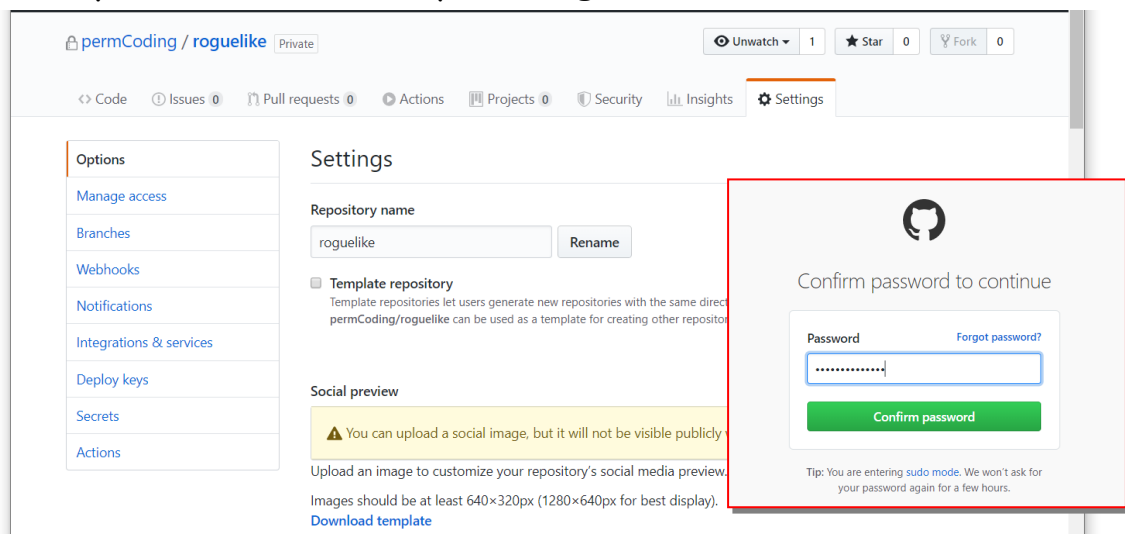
permCoding / roguelike Private

Unwatch 1 Star 0 Fork 0

Code Issues 0 Pull requests 0 Actions Projects 0 Security Insights Settings

Options
Manage access
Branches
Webhooks
Notifications
Integrations & services
Deploy keys
Secrets
Actions

Settings

Repository name

roguelike Rename

Template repository
Template repositories let users generate new repositories with the same direct
permCoding/roguelike can be used as a template for creating other repositor

Social preview

You can upload a social image, but it will not be visible publicly

Upload an image to customize your repository's social media preview.

Images should be at least 640×320px (1280×640px for best display).
Download template

Confirm password to continue

Password Forgot password?

••••••••••••••

Confirm password

Tip: You are entering sudo mode. We won't ask for your password again for a few hours.